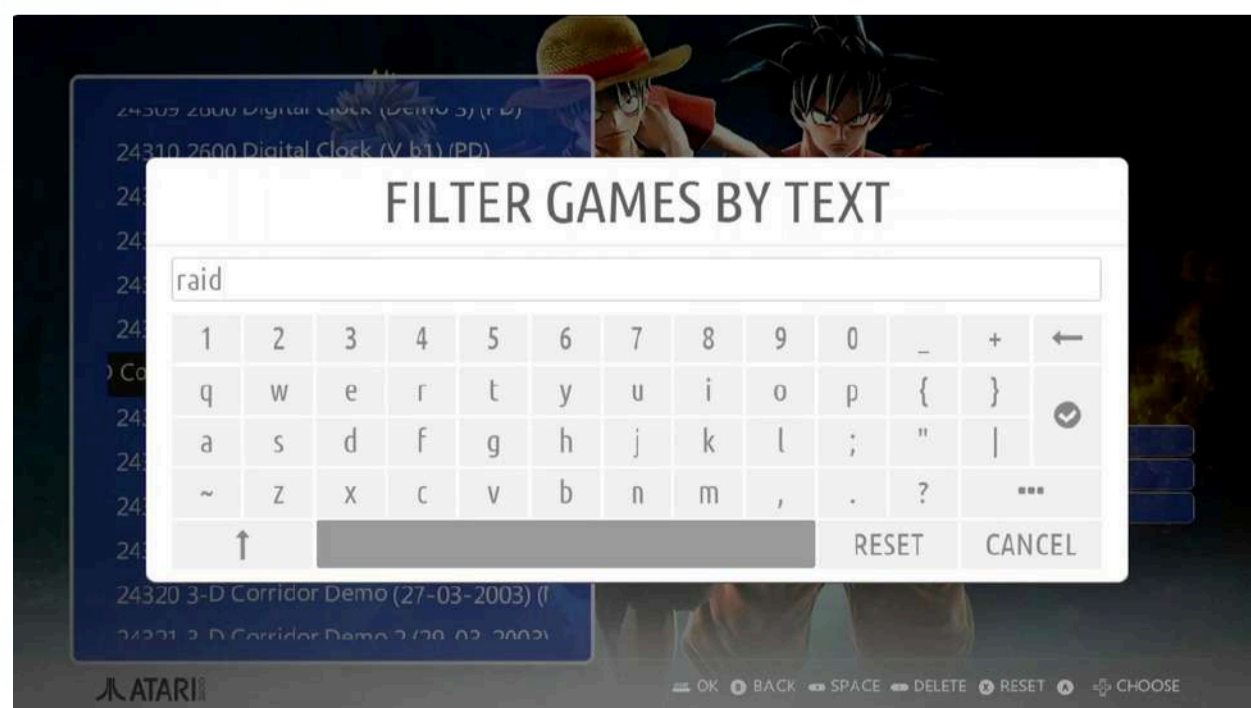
24309 2600 Digital Clock (Demo 3) (PD)
24310 2600 Digital Clock (V b1) (PD)
24
24
24
24
Co
24
24
24
24

FILTER GAMES BY TEXT

raid

| 1 | 2 | 3 | 4 | 5 | 6 | 7 | 8 | 9 | 0 | _ | + | ← |
|---|---|---|---|---|---|---|---|---|---|---|---|---|
| q | w | e | r | t | y | u | i | o | p | { | } | |
| a | s | d | f | g | h | j | k | l | ; | " | \| | |
| ~ | z | x | c | v | b | n | m | , | . | ? | ••• | |
| ↑ | | | | | | | | | RESET | | CANCEL | |

24320 3-D Corridor Demo (27-03-2003) (
24321 3-D Corridor Demo 2 (29-03-2003)

ATARI

OK BACK SPACE DELETE RESET CHOOSE